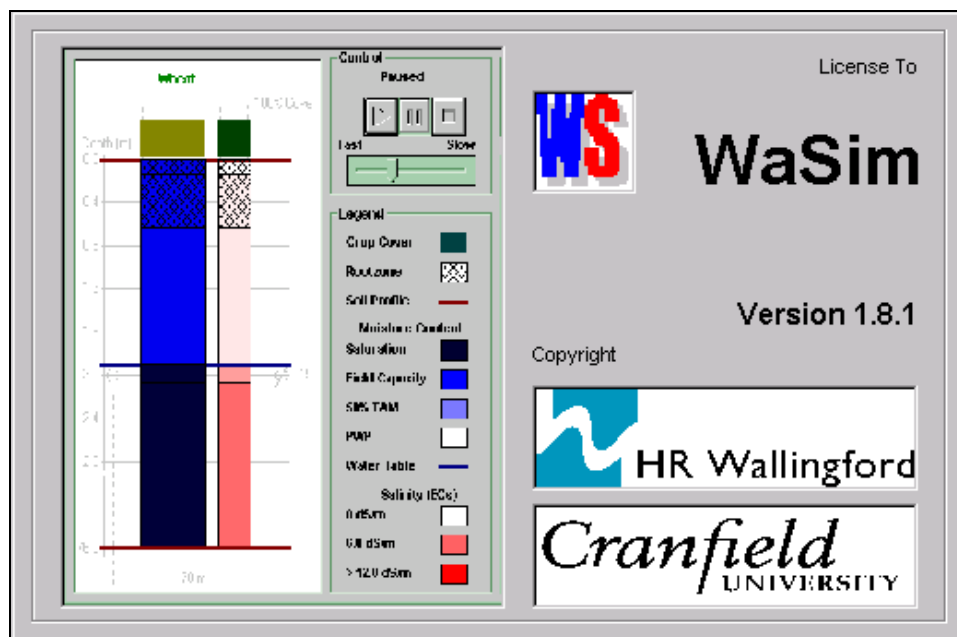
Wheat

100% Cover

Depth (m)

0.0

0.4

0.8

30 m

Control

Paused

Fast

Slow

Legend

Crop Cover

Rootzone

Soil Profile

Moisture Content

Saturation

Field Capacity

SMS TAM

PWP

Water Table

Salinity (ECe)

0 dS/m

6.0 dS/m

> 12.0 dS/m

License To

WS

WaSim

Version 1.8.1

Copyright

HR Wallingford

Cranfield UNIVERSITY